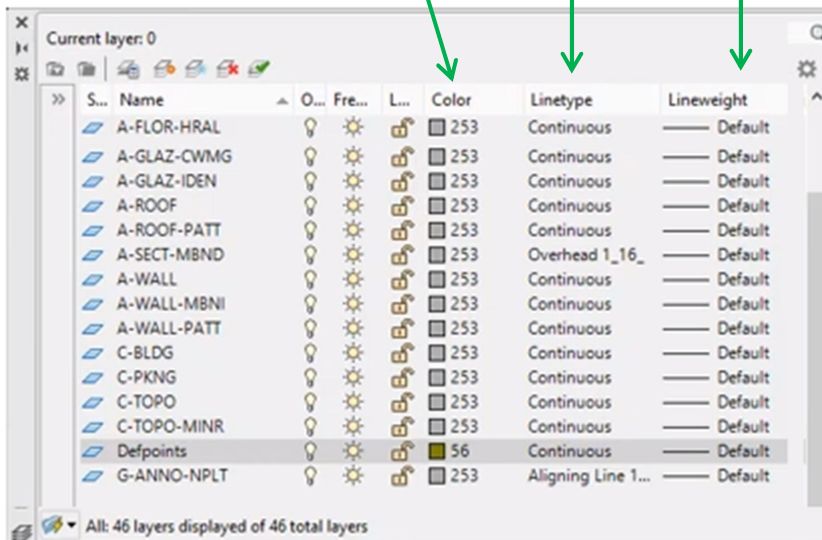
Current layer: 0

»

| S... | Name | O... | Fre... | L... | Color | Linetype | Lineweight |
|---|---|---|---|---|---|---|---|
| | A-FLOR-HRAL | | | | 253 | Continuous | Default |
| | A-GLAZ-CWMG | | | | 253 | Continuous | Default |
| | A-GLAZ-IDEN | | | | 253 | Continuous | Default |
| | A-ROOF | | | | 253 | Continuous | Default |
| | A-ROOF-PATT | | | | 253 | Continuous | Default |
| | A-SECT-MBND | | | | 253 | Overhead 1_16_ | Default |
| | A-WALL | | | | 253 | Continuous | Default |
| | A-WALL-MBNI | | | | 253 | Continuous | Default |
| | A-WALL-PATT | | | | 253 | Continuous | Default |
| | C-BLDG | | | | 253 | Continuous | Default |
| | C-PKNG | | | | 253 | Continuous | Default |
| | C-TOPO | | | | 253 | Continuous | Default |
| | C-TOPO-MINR | | | | 253 | Continuous | Default |
| | Defpoints | | | | 56 | Continuous | Default |
| | G-ANNO-NPLT | | | | 253 | Aligning Line 1... | Default |

All: 46 layers displayed of 46 total layers